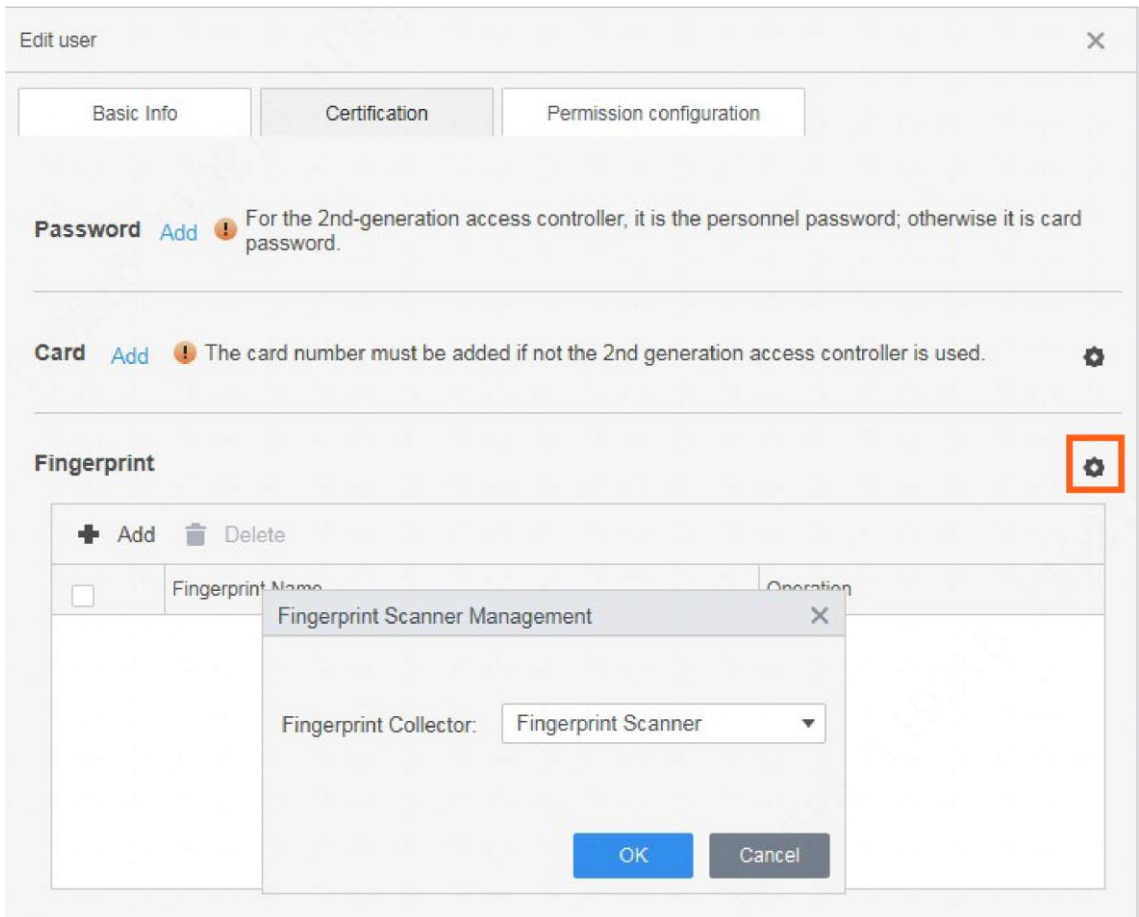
Edit user

Basic Info | Certification | Permission configuration

Password Add For the 2nd-generation access controller, it is the personnel password; otherwise it is card password.

Card Add The card number must be added if not the 2nd generation access controller is used.

Fingerprint

Add Delete

| | Fingerprint Name | Operation |
|---|---|---|

Fingerprint Scanner Management

Fingerprint Collector: Fingerprint Scanner

OK Cancel